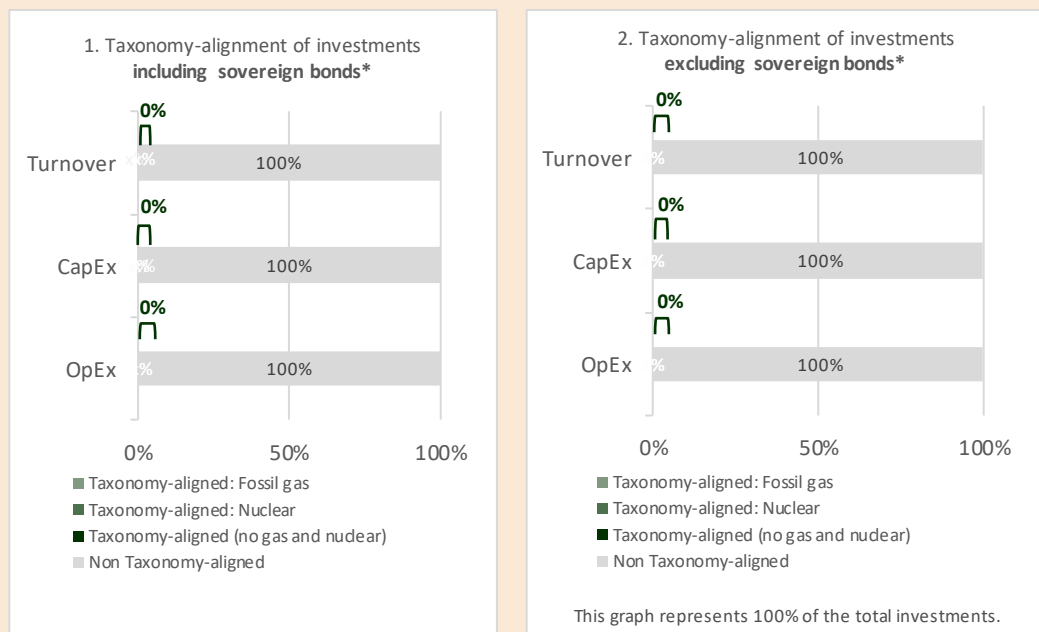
1. Taxonomy-alignment of investments **including sovereign bonds***

0%

Turnover 0% 100%

0%

CapEx 0% 100%

0%

OpEx 0% 100%

0% 50% 100%

Taxonomy-aligned: Fossil gas
Taxonomy-aligned: Nuclear
Taxonomy-aligned (no gas and nuclear)
Non Taxonomy-aligned

2. Taxonomy-alignment of investments **excluding sovereign bonds***

0%

Turnover % 100%

0%

CapEx % 100%

0%

OpEx % 100%

0% 50% 100%

Taxonomy-aligned: Fossil gas
Taxonomy-aligned: Nuclear
Taxonomy-aligned (no gas and nuclear)
Non Taxonomy-aligned

This graph represents 100% of the total investments.